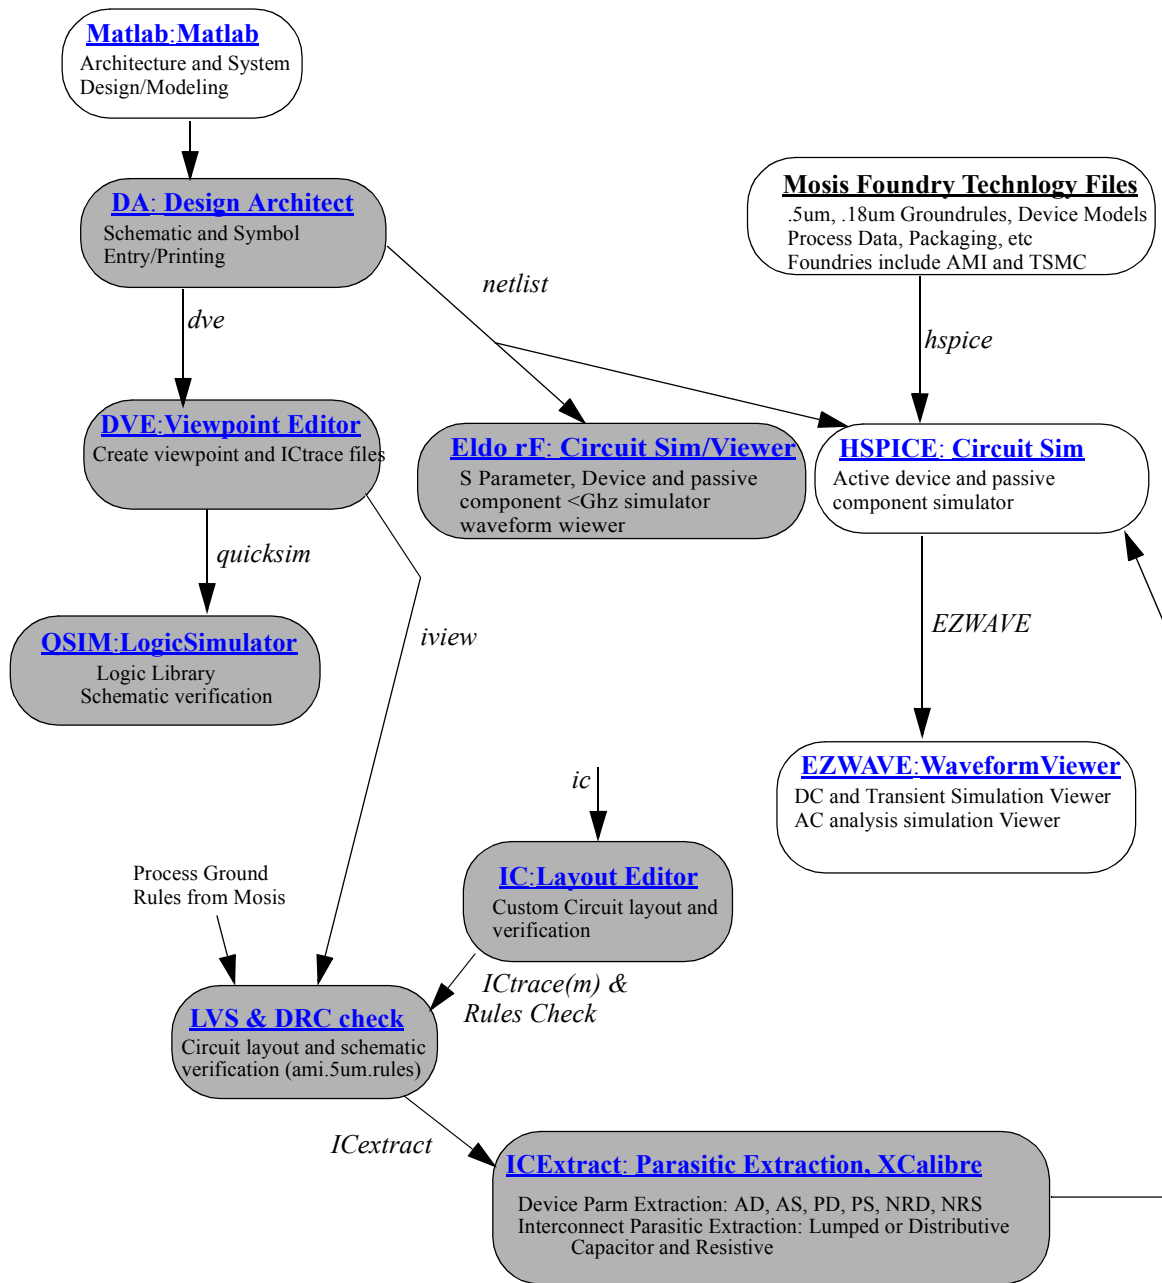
Matlab:Matlab
Architecture and System Design/Modeling

DA: Design Architect
Schematic and Symbol Entry/Printing

Mosis Foundry Technlogy Files
.5um, .18um Groundrules, Device Models
Process Data, Packaging, etc
Foundries include AMI and TSMC

netlist

dve

hspice

DVE:Viewpoint Editor
Create viewpoint and ICtrace files

Eldo rF: Circuit Sim/Viewer
S Parameter, Device and passive component <Ghz simulator waveform wiewer

HSPICE: Circuit Sim
Active device and passive component simulator

quicksim

QSIM:LogicSimulator
Logic Library
Schematic verification

iview

EZWAVE

EZWAVE:WaveformViewer
DC and Transient Simulation Viewer
AC analysis simulation Viewer

ic

Process Ground Rules from Mosis

IC:Layout Editor
Custom Circuit layout and verification

ICtrace(m) & Rules Check

LVS & DRC check
Circuit layout and schematic verification (ami.5um.rules)

ICextract

ICExtract: Parasitic Extraction, XCalibre
Device Parm Extraction: AD, AS, PD, PS, NRD, NRS
Interconnect Parasitic Extraction: Lumped or Distributive Capacitor and Resistive